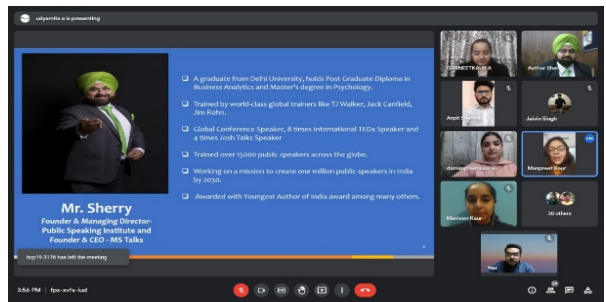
udyamita s is presenting

Mr. Sherry
Founder & Managing Director- Public Speaking Institute and Founder & CEO - MS Talks

❑ A graduate from Delhi University, holds Post Graduate Diploma in Business Analytics and Master's degree in Psychology.

❑ Trained by world-class global trainers like TJ Walker, Jack Canfield, Jim Rohn.

❑ Global Conference Speaker, 8 times International TEDx Speaker and 4 times Josh Talks Speaker

❑ Trained over 15000 public speakers across the globe.

❑ Working on a mission to create one million public speakers in India by 2030.

❑ Awarded with Youngest Author of India award among many others.

GURPREETKAUR A
Author Sherry
Arpit Sharma
Jatinn Singh
demo...
Manpreet Kaur
Manleen Kaur
20 others
You

bcp19 3176 has left the meeting

3:56 PM | fpx-evfa-iud